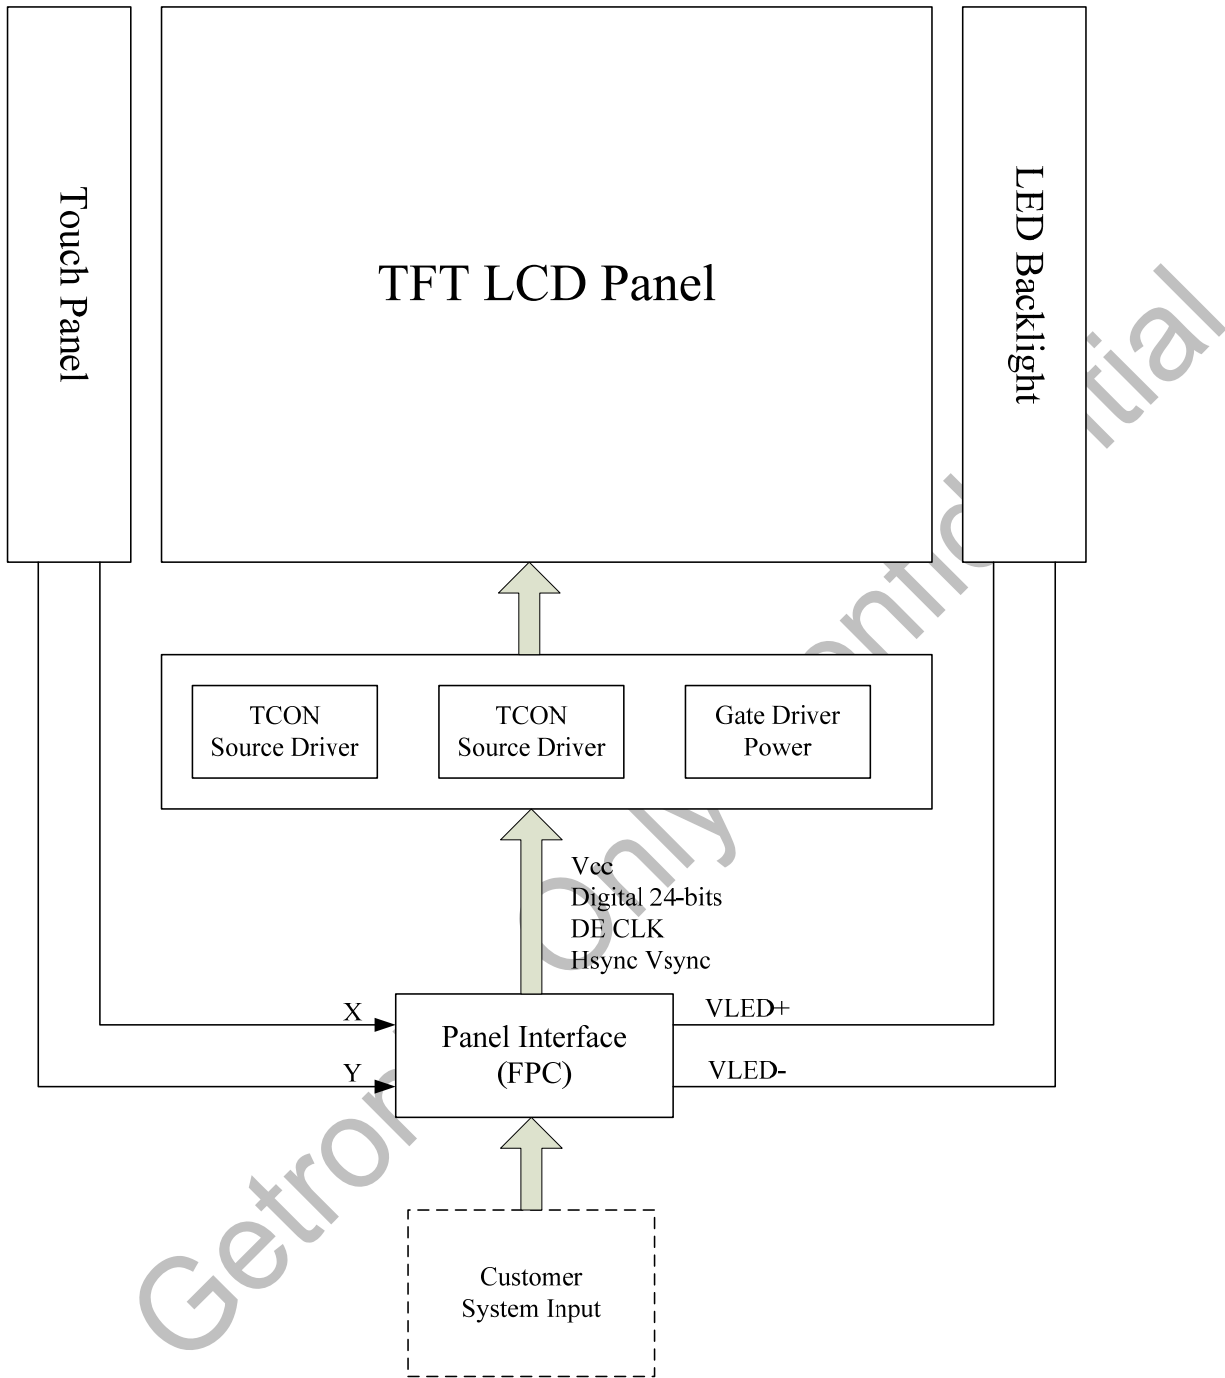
Touch Panel

TFT LCD Panel

LED Backlight

TCON
Source Driver

TCON
Source Driver

Gate Driver
Power

Vcc
Digital 24-bits
DE CLK
Hsync Vsync

X

Y

Panel Interface
(FPC)

VLED+

VLED-

Customer
System Input

Getron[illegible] Only Confidential